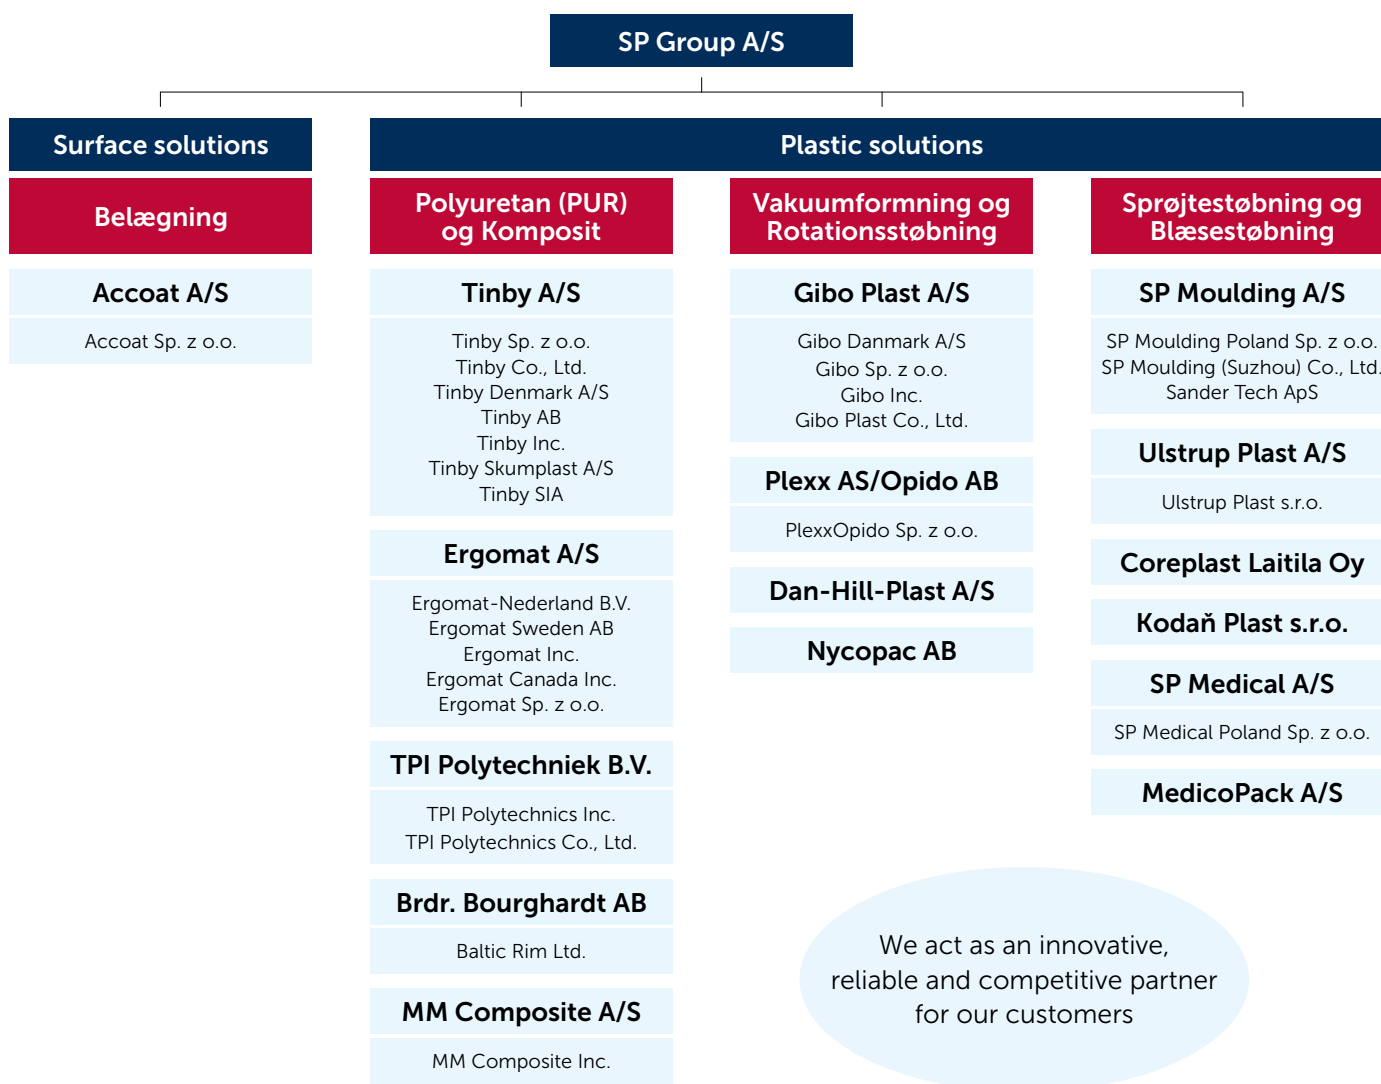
SP Group A/S

Surface solutions

Belægning

Accoat A/S

Accoat Sp. z o.o.

Plastic solutions

Polyuretan (PUR) og Komposit

Tinby A/S

Tinby Sp. z o.o.
Tinby Co., Ltd.
Tinby Denmark A/S
Tinby AB
Tinby Inc.
Tinby Skumplast A/S
Tinby SIA

Ergomat A/S

Ergomat-Nederland B.V.
Ergomat Sweden AB
Ergomat Inc.
Ergomat Canada Inc.
Ergomat Sp. z o.o.

TPI Polytechniek B.V.

TPI Polytechnics Inc.
TPI Polytechnics Co., Ltd.

Brdr. Bourghardt AB

Baltic Rim Ltd.

MM Composite A/S

MM Composite Inc.

Vakuumformning og Rotationsstøbning

Gibo Plast A/S

Gibo Danmark A/S
Gibo Sp. z o.o.
Gibo Inc.
Gibo Plast Co., Ltd.

Plexx AS/Opido AB

PlexxOpido Sp. z o.o.

Dan-Hill-Plast A/S

Nycopac AB

Sprøjtestøbning og Blæsestøbning

SP Moulding A/S

SP Moulding Poland Sp. z o.o.
SP Moulding (Suzhou) Co., Ltd.
Sander Tech ApS

Ulstrup Plast A/S

Ulstrup Plast s.r.o.

Coreplast Laitila Oy

Kodaň Plast s.r.o.

SP Medical A/S

SP Medical Poland Sp. z o.o.

MedicoPack A/S

We act as an innovative, reliable and competitive partner for our customers